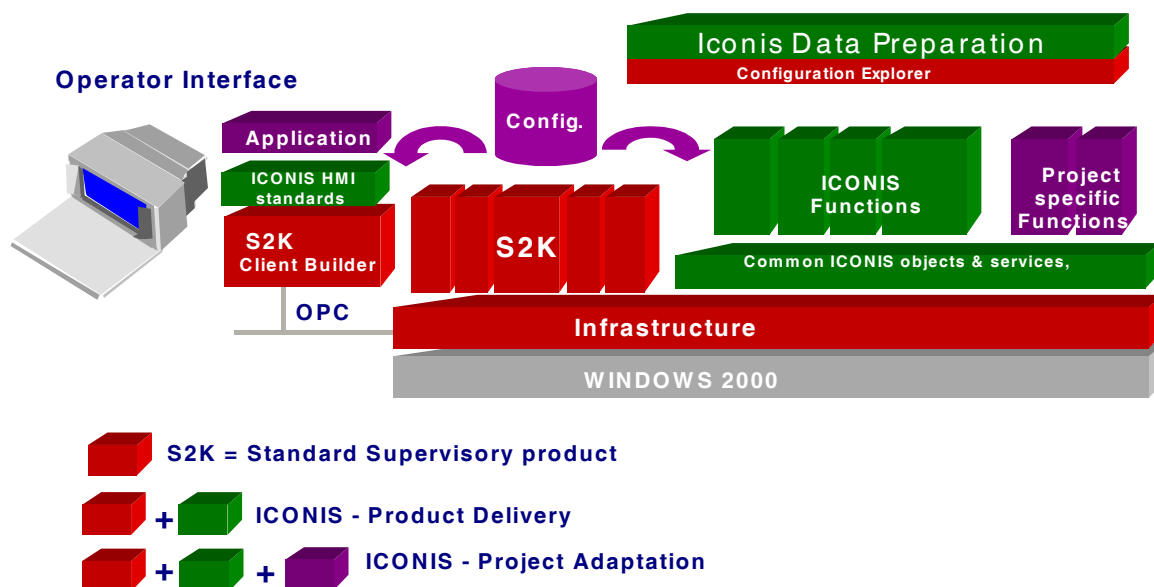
Iconis Data Preparation

Configuration Explorer

Operator Interface

Config.

Application

ICONIS HMI standards

S2K Client Builder

S2K

ICONIS Functions

Project specific Functions

Common ICONIS objects & services,

OPC

Infrastructure

WINDOWS 2000

S2K = Standard Supervisory product

+ ICONIS - Product Delivery

+ + ICONIS - Project Adaptation